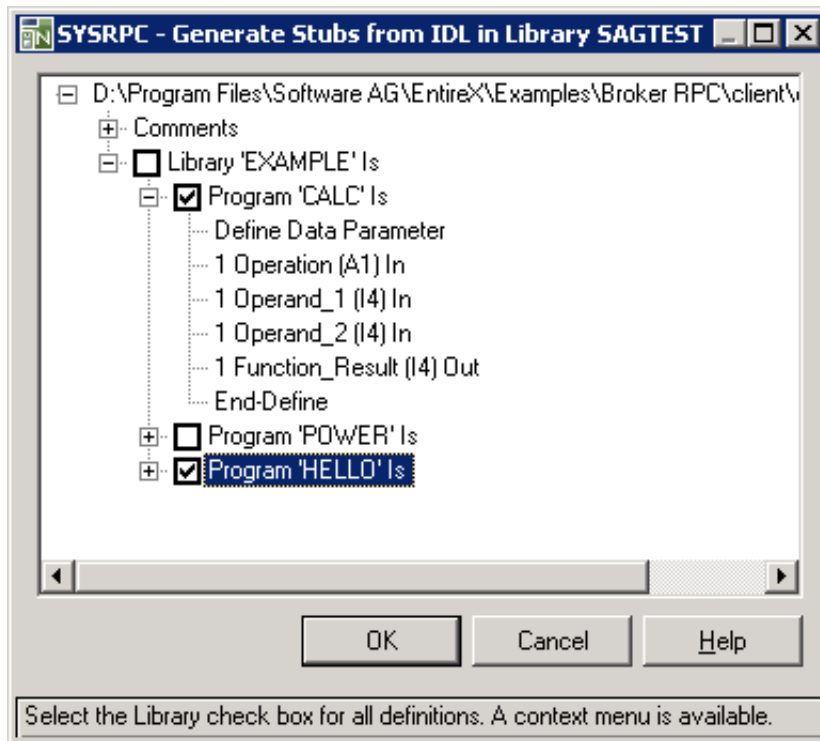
SYSRPC - Generate Stubs from IDL in Library SAGTEST

D:\Program Files\Software AG\EntireX\Examples\Broker RPC\client\

Comments

Library 'EXAMPLE' Is

Program 'CALC' Is

Define Data Parameter

1 Operation (A1) In

1 Operand_1 (I4) In

1 Operand_2 (I4) In

1 Function_Result (I4) Out

End-Define

Program 'POWER' Is

Program 'HELLO' Is

OK

Cancel

Help

Select the Library check box for all definitions. A context menu is available.